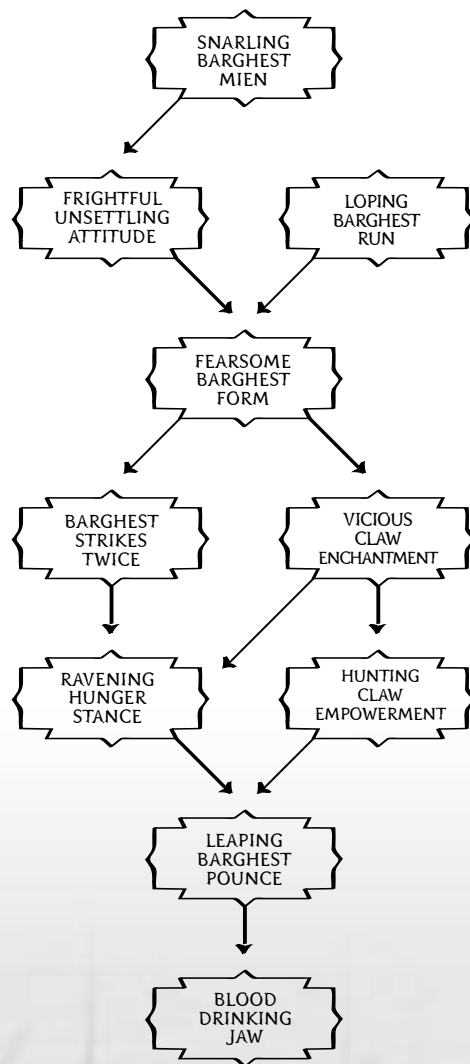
SNARLING BARGHEST MIEN

FRIGHTFUL UNSETTLING ATTITUDE

LOPING BARGHEST RUN

FEARSOME BARGHEST FORM

BARGHEST STRIKES TWICE

VICIOUS CLAW ENCHANTMENT

RAVENING HUNGER STANCE

HUNTING CLAW EMPOWERMENT

LEAPING BARGHEST POUNCE

BLOOD DRINKING JAW